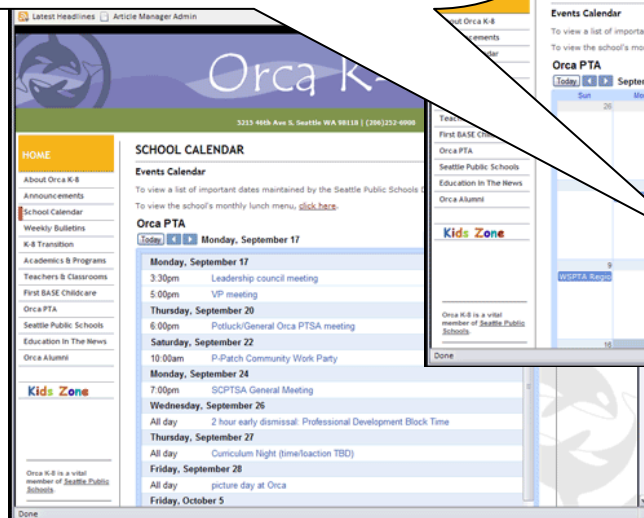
Latest Headlines Article Manager Admin

Orca K-8

5215 46th Ave S. Seattle WA 98118 | (206)252-6900

HOME
About Orca K-8
Announcements
School Calendar
Weekly Bulletins
K-8 Transition
Academics & Programs
Teachers & Classrooms
First BASE Childcare
Orca PTA
Seattle Public Schools
Education In The News
Orca Alumni

Kids Zone

Orca K-8 is a vital member of Seattle Public Schools.

SCHOOL CALENDAR

Events Calendar

To view a list of important dates maintained by the Seattle Public Schools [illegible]

To view the school's monthly lunch menu, click here.

Orca PTA

Today Monday, September 17

| Monday, September 17 | |
|---|---|
| 3:30pm | Leadership council meeting |
| 5:00pm | VP meeting |
| Thursday, September 20 | |
| 6:00pm | Potluck/General Orca PTSA meeting |
| Saturday, September 22 | |
| 10:00am | P-Patch Community Work Party |
| Monday, September 24 | |
| 7:00pm | SCPTSA General Meeting |
| Wednesday, September 26 | |
| All day | 2 hour early dismissal: Professional Development Block Time |
| Thursday, September 27 | |
| All day | Curriculum Night (time/loaction TBD) |
| Friday, September 28 | |
| All day | picture day at Orca |
| Friday, October 5 | |

Done

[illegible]out Orca K-8
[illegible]cements
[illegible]dar
Teach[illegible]
First BASE Chi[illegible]
Orca PTA
Seattle Public Schools
Education In The News
Orca Alumni

Kids Zone

Orca K-8 is a vital member of Seattle Public Schools.

Events Calendar
To view a list of importa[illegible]
To view the school's mo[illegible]
Orca PTA
Today Septe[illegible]
Sun Mo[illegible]
26
9
WSPTA Regio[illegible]
16
Done